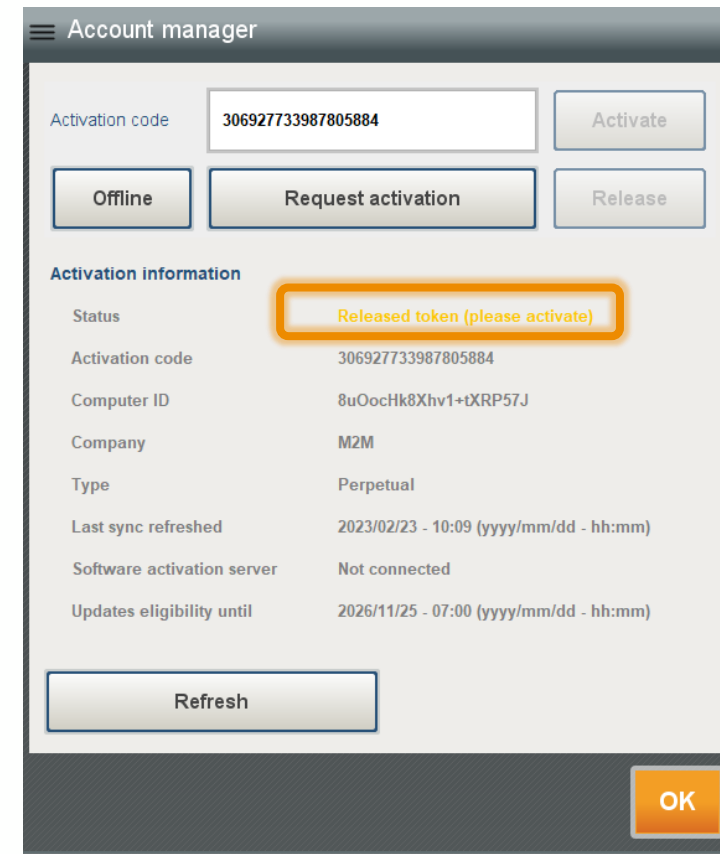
Account manager

Activation code 306927733987805884 Activate

Offline Request activation Release

Activation information

| | |
|---|---|
| Status | Released token (please activate) |
| Activation code | 306927733987805884 |
| Computer ID | 8uOocHk8Xhv1+tXRP57J |
| Company | M2M |
| Type | Perpetual |
| Last sync refreshed | 2023/02/23 - 10:09 (yyyy/mm/dd - hh:mm) |
| Software activation server | Not connected |
| Updates eligibility until | 2026/11/25 - 07:00 (yyyy/mm/dd - hh:mm) |

Refresh

OK